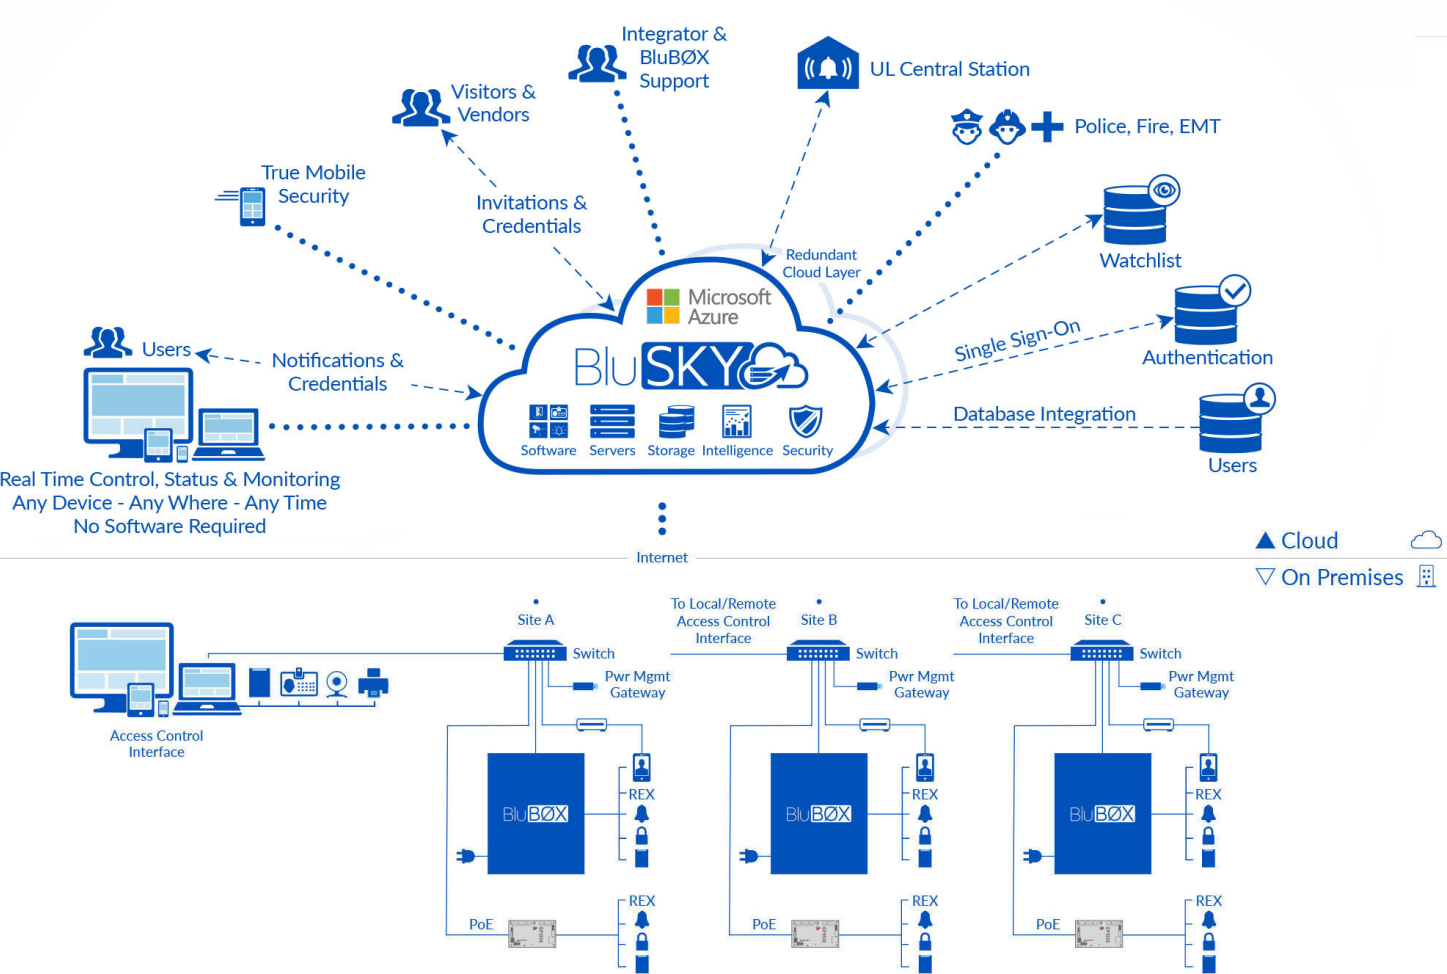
Integrator & BluBØX Support

UL Central Station

Visitors & Vendors

Police, Fire, EMT

True Mobile Security

Invitations & Credentials

Redundant Cloud Layer

Watchlist

Microsoft Azure

BluSKY

Single Sign-On

Authentication

Users

Notifications & Credentials

Software Servers Storage Intelligence Security

Database Integration

Users

Real Time Control, Status & Monitoring
Any Device - Any Where - Any Time
No Software Required

Internet

▲ Cloud

▽ On Premises

Site A

To Local/Remote Access Control Interface

Site B

To Local/Remote Access Control Interface

Site C

Switch

Switch

Switch

Pwr Mgmt Gateway

Pwr Mgmt Gateway

Pwr Mgmt Gateway

Access Control Interface

REX

REX

REX

BluBØX

BluBØX

BluBØX

PoE

REX

PoE

REX

PoE

REX